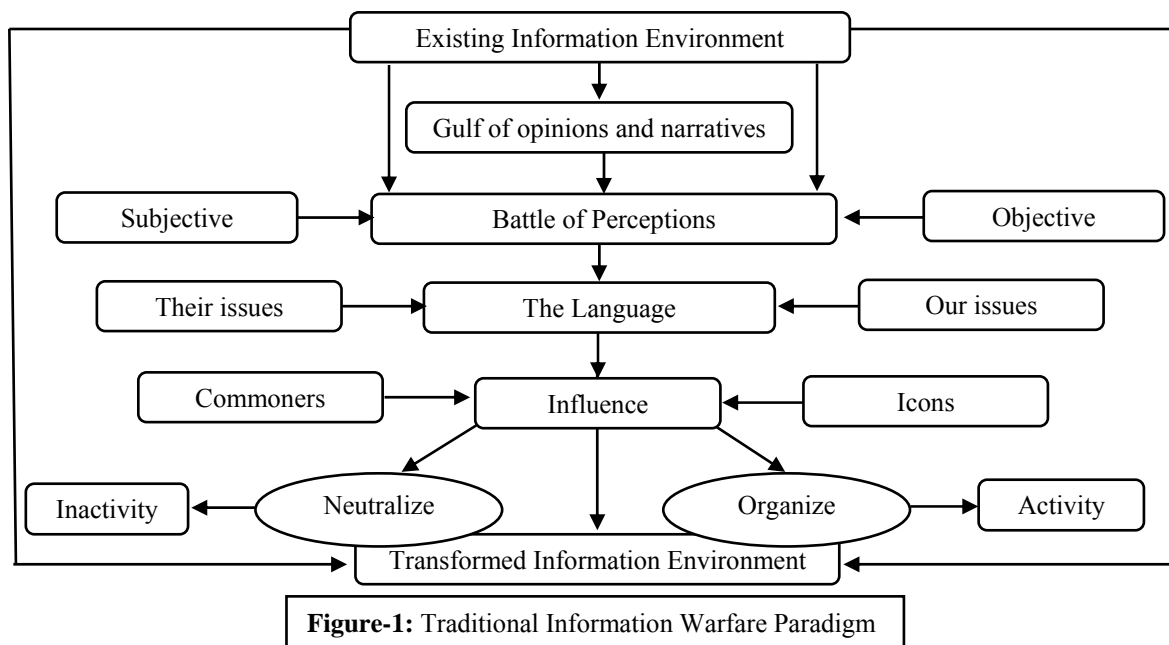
Existing Information Environment

Gulf of opinions and narratives

Subjective

Battle of Perceptions

Objective

Their issues

The Language

Our issues

Commoners

Influence

Icons

Inactivity

Neutralize

Organize

Activity

Transformed Information Environment

**Figure-1:** Traditional Information Warfare Paradigm